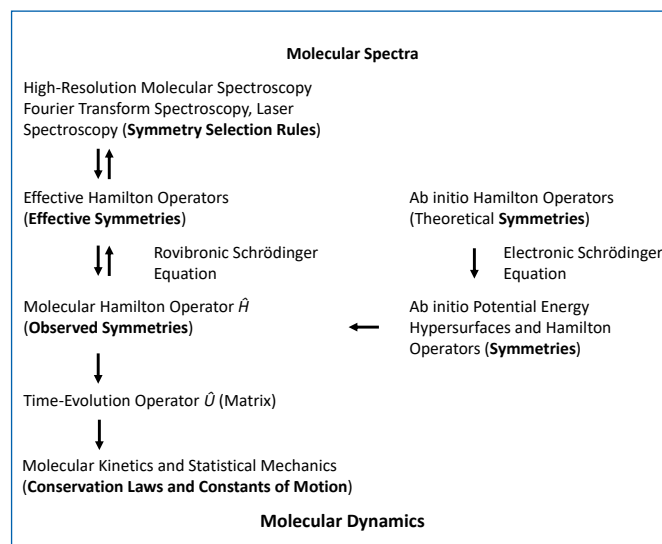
Molecular Spectra

High-Resolution Molecular Spectroscopy Fourier Transform Spectroscopy, Laser Spectroscopy (Symmetry Selection Rules)

Effective Hamilton Operators (Effective Symmetries)

Rovibronic Schrödinger Equation

Molecular Hamilton Operator $\hat{H}$ (Observed Symmetries)

Time-Evolution Operator $\hat{U}$ (Matrix)

Molecular Kinetics and Statistical Mechanics (Conservation Laws and Constants of Motion)

Ab initio Hamilton Operators (Theoretical Symmetries)

Electronic Schrödinger Equation

Ab initio Potential Energy Hypersurfaces and Hamilton Operators (Symmetries)

Molecular Dynamics